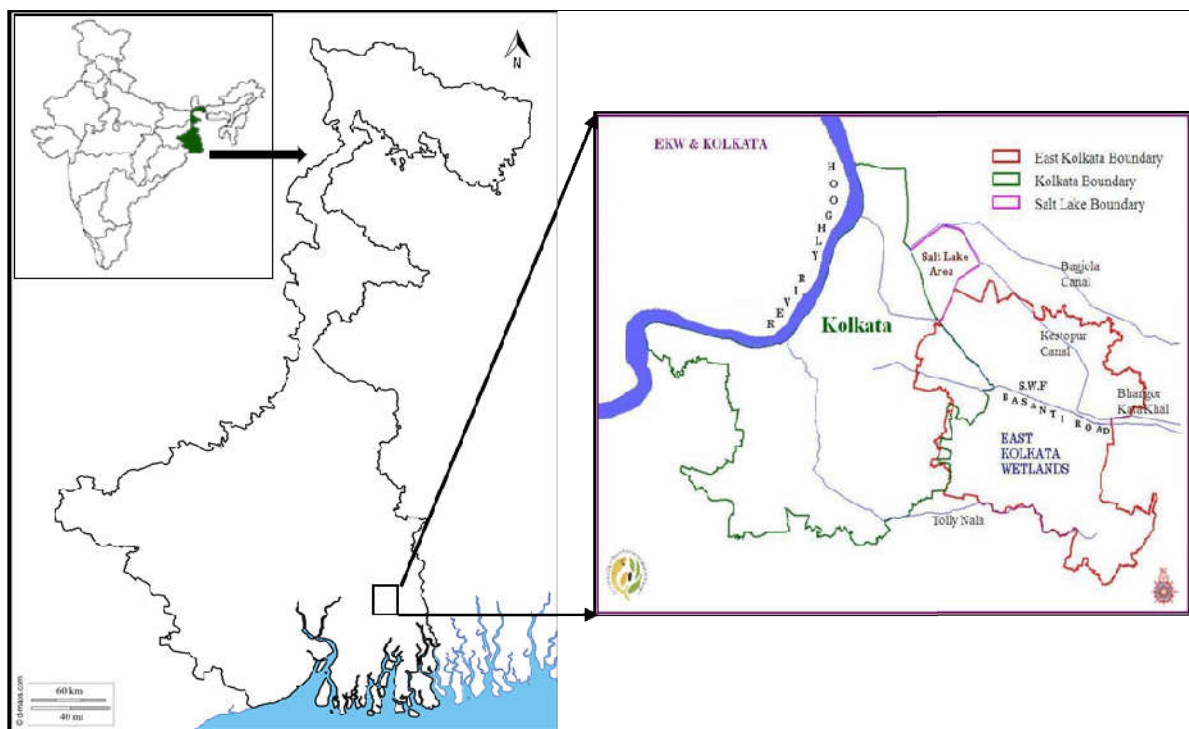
N

© d-maps.com

60 km
40 mi

EKW & KOLKATA

East Kolkata Boundary
Kolkata Boundary
Salt Lake Boundary

HOOGHLY RIVER

Salt Lake Area

Bagjola Canal

Kolkata

Kestopur Canal

S.W.F

BASANTI ROAD

Bhangor KataKhal

EAST KOLKATA WETLANDS

Tolly Nala